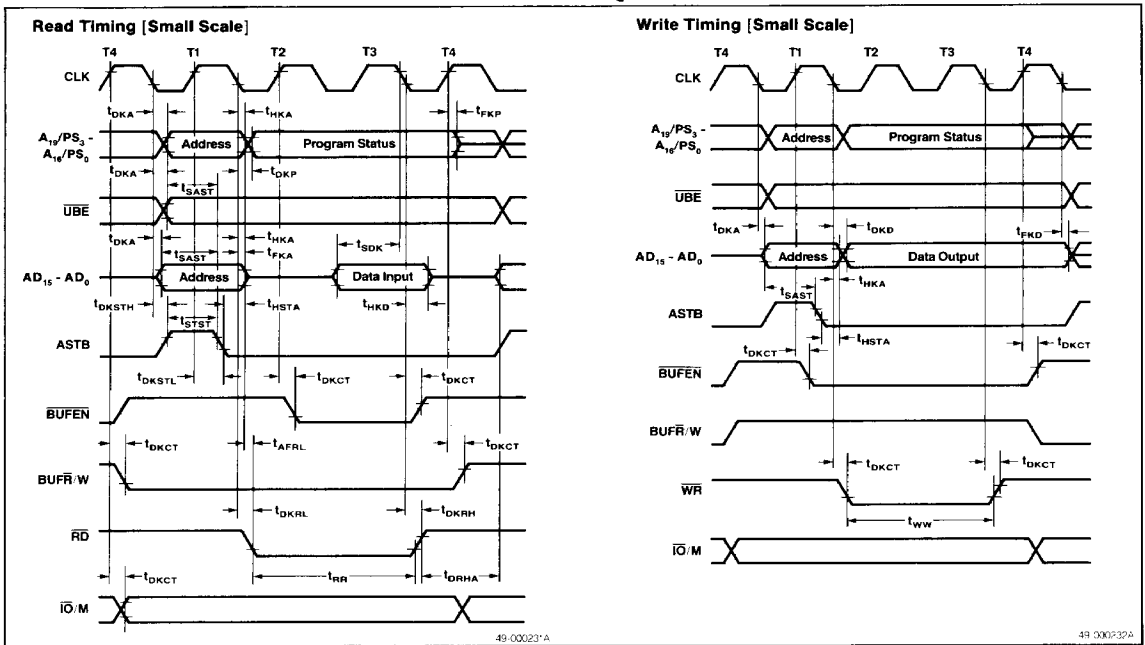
Read Timing [Small Scale]

T4 T1 T2 T3 T4

CLK

$t_{DKA}$ $t_{HKA}$ $t_{FKP}$

$A_{19}/PS_3$ - $A_{16}/PS_0$

Address

Program Status

$t_{DKA}$ $t_{DKP}$

$t_{SAST}$

$\overline{UBE}$

$t_{DKA}$ $t_{HKA}$

$t_{SAST}$ $t_{FKA}$ $t_{SDK}$

$AD_{15}$ - $AD_0$

Address

Data Input

$t_{DKSTH}$ $t_{HSTA}$ $t_{HKD}$

$t_{STST}$

ASTB

$t_{DKSTL}$ $t_{DKCT}$ $t_{DKCT}$

$\overline{BUFEN}$

$t_{DKCT}$ $t_{AFRL}$ $t_{DKCT}$

BUF$\overline{R}$/W

$t_{DKRL}$ $t_{DKRH}$

$\overline{RD}$

$t_{DKCT}$ $t_{RR}$ $t_{DRHA}$

$\overline{IO}$/M

49-000231A

Write Timing [Small Scale]

T4 T1 T2 T3 T4

CLK

$A_{19}/PS_3$ - $A_{16}/PS_0$

Address

Program Status

$\overline{UBE}$

$t_{DKA}$ $t_{DKD}$ $t_{FKD}$

$AD_{15}$ - $AD_0$

Address

Data Output

$t_{HKA}$

$t_{SAST}$

ASTB

$t_{HSTA}$

$t_{DKCT}$ $t_{DKCT}$

$\overline{BUFEN}$

BUF$\overline{R}$/W

$t_{DKCT}$ $t_{DKCT}$

$\overline{WR}$

$t_{WW}$

$\overline{IO}$/M

49-000232A